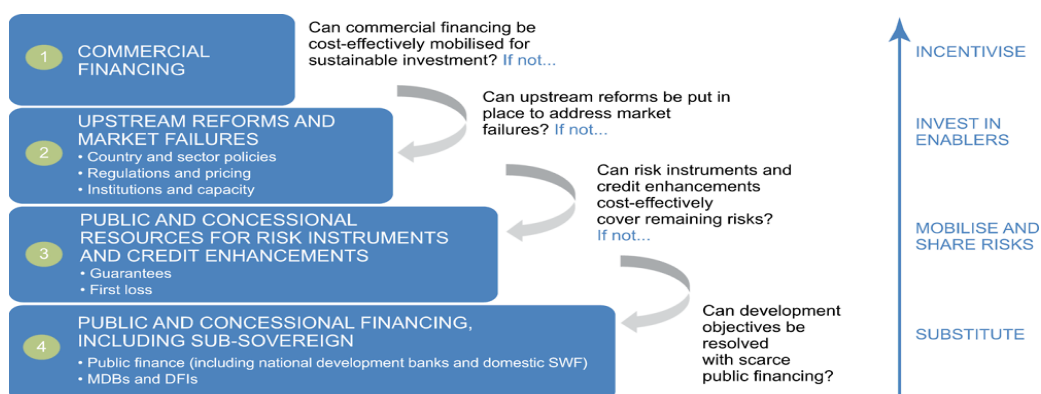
1 COMMERCIAL FINANCING

Can commercial financing be cost-effectively mobilised for sustainable investment? If not...

INCENTIVISE

2 UPSTREAM REFORMS AND MARKET FAILURES
• Country and sector policies
• Regulations and pricing
• Institutions and capacity

Can upstream reforms be put in place to address market failures? If not...

INVEST IN ENABLERS

3 PUBLIC AND CONCESSIONAL RESOURCES FOR RISK INSTRUMENTS AND CREDIT ENHANCEMENTS
• Guarantees
• First loss

Can risk instruments and credit enhancements cost-effectively cover remaining risks? If not...

MOBILISE AND SHARE RISKS

4 PUBLIC AND CONCESSIONAL FINANCING, INCLUDING SUB-SOVEREIGN
• Public finance (including national development banks and domestic SWF)
• MDBs and DFIs

Can development objectives be resolved with scarce public financing?

SUBSTITUTE